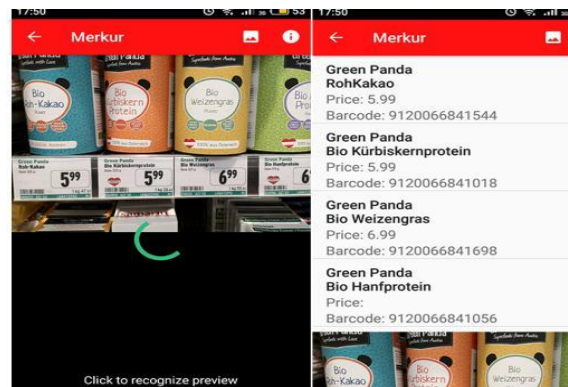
17:50

Merkur

Bio Roh-Kakao

Bio Kürbiskern Protein

Bio Weizengras

Bio Hanfprotein

Green Panda Roh-Kakao

5⁹⁹

Green Panda Bio Kürbiskernprotein

5⁹⁹

Green Panda Bio Weizengras

6⁹⁹

Green Panda Bio Hanfprotein

Click to recognize preview

17:50

Merkur

Green Panda
RohKakao
Price: 5.99
Barcode: 9120066841544

Green Panda
Bio Kürbiskernprotein
Price: 5.99
Barcode: 9120066841018

Green Panda
Bio Weizengras
Price: 6.99
Barcode: 9120066841698

Green Panda
Bio Hanfprotein
Price:
Barcode: 9120066841056

Bio Roh-Kakao

Bio Kürbiskern

Bio Weizengras